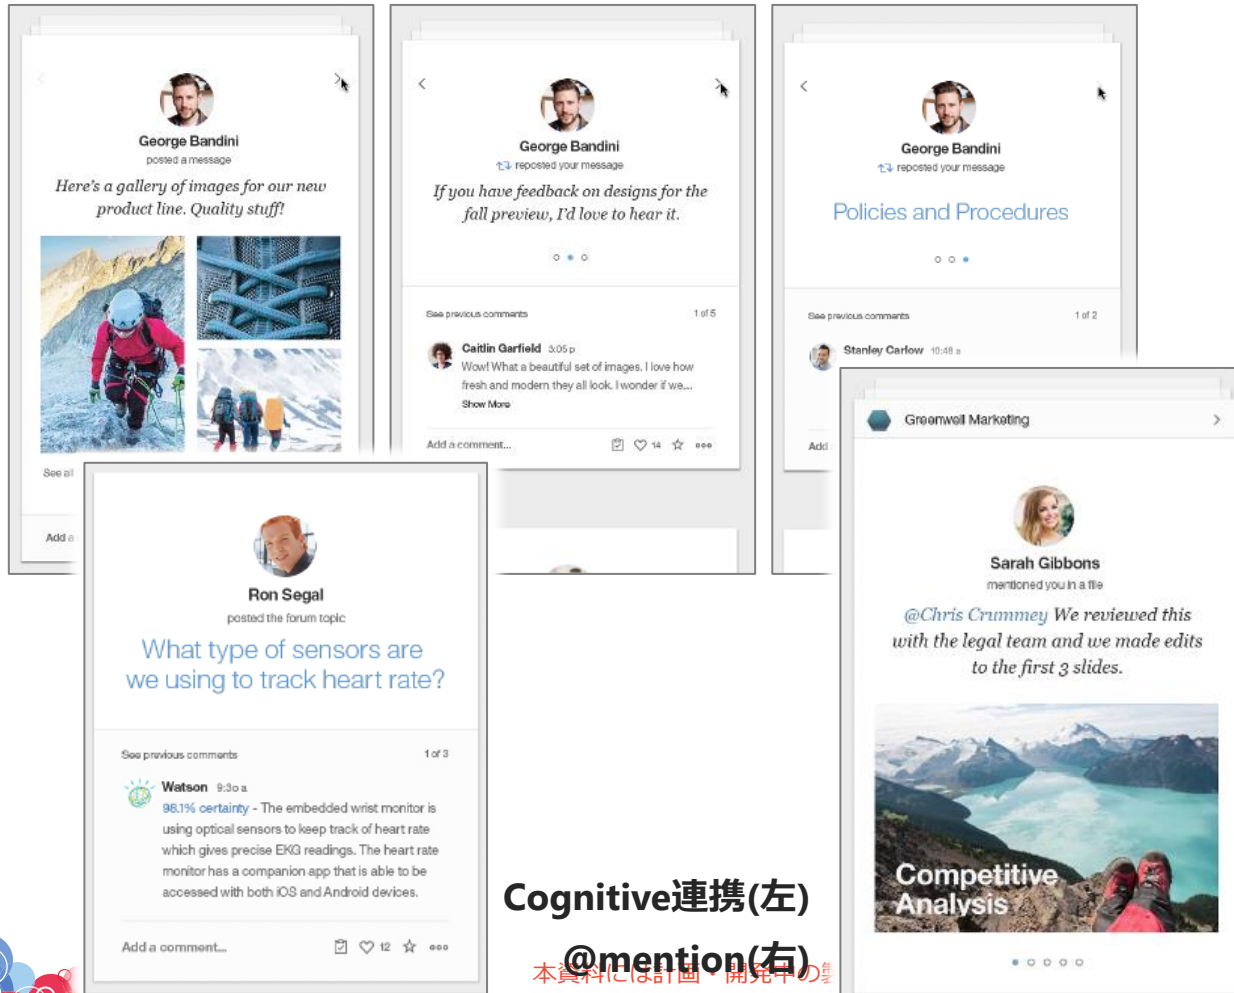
George Bandini
posted a message
Here's a gallery of images for our new product line. Quality stuff!

See al

Add a

George Bandini
reposted your message
If you have feedback on designs for the fall preview, I'd love to hear it.

See previous comments 1 of 5

Caitlin Garfield 3:05 p
Wow! What a beautiful set of images. I love how fresh and modern they all look. I wonder if we...
Show More

Add a comment... 14

George Bandini
reposted your message
Policies and Procedures

See previous comments 1 of 2

Stanley Carlow 10:48 a

Add

Ron Segal
posted the forum topic
What type of sensors are we using to track heart rate?

See previous comments 1 of 3

Watson 9:30 a
98.1% certainty - The embedded wrist monitor is using optical sensors to keep track of heart rate which gives precise EKG readings. The heart rate monitor has a companion app that is able to be accessed with both iOS and Android devices.

Add a comment... 12

Greenwell Marketing

Sarah Gibbons
mentioned you in a file
@Chris Crummey We reviewed this with the legal team and we made edits to the first 3 slides.

Competitive Analysis

Cognitive連携(左)
@mention(右)
本資料には計画・開発中の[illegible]